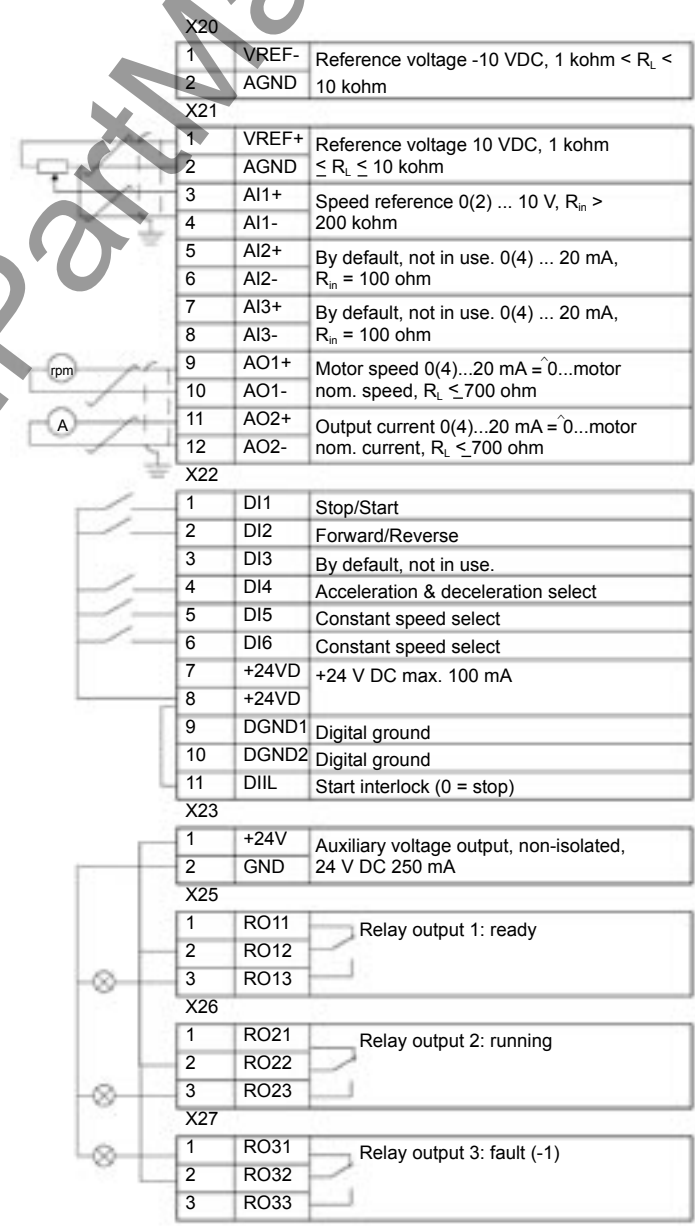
X20

| 1 | VREF- | Reference voltage -10 VDC, 1 kohm < $R_L$ < 10 kohm |
|---|---|---|
| 2 | AGND | |

X21

| 1 | VREF+ | Reference voltage 10 VDC, 1 kohm ≤ $R_L$ ≤ 10 kohm |
|---|---|---|
| 2 | AGND | |
| 3 | AI1+ | Speed reference 0(2) ... 10 V, $R_{in}$ > 200 kohm |
| 4 | AI1- | |
| 5 | AI2+ | By default, not in use. 0(4) ... 20 mA, $R_{in}$ = 100 ohm |
| 6 | AI2- | |
| 7 | AI3+ | By default, not in use. 0(4) ... 20 mA, $R_{in}$ = 100 ohm |
| 8 | AI3- | |
| 9 | AO1+ | Motor speed 0(4)...20 mA $\hat{=}$ 0...motor nom. speed, $R_L$ ≤ 700 ohm |
| 10 | AO1- | |
| 11 | AO2+ | Output current 0(4)...20 mA $\hat{=}$ 0...motor nom. current, $R_L$ ≤ 700 ohm |
| 12 | AO2- | |

rpm

A

X22

| 1 | DI1 | Stop/Start |
|---|---|---|
| 2 | DI2 | Forward/Reverse |
| 3 | DI3 | By default, not in use. |
| 4 | DI4 | Acceleration & deceleration select |
| 5 | DI5 | Constant speed select |
| 6 | DI6 | Constant speed select |
| 7 | +24VD | +24 V DC max. 100 mA |
| 8 | +24VD | |
| 9 | DGND1 | Digital ground |
| 10 | DGND2 | Digital ground |
| 11 | DIIL | Start interlock (0 = stop) |

X23

| 1 | +24V | Auxiliary voltage output, non-isolated, 24 V DC 250 mA |
|---|---|---|
| 2 | GND | |

X25

| 1 | RO11 | Relay output 1: ready |
|---|---|---|
| 2 | RO12 | |
| 3 | RO13 | |

X26

| 1 | RO21 | Relay output 2: running |
|---|---|---|
| 2 | RO22 | |
| 3 | RO23 | |

X27

| 1 | RO31 | Relay output 3: fault (-1) |
|---|---|---|
| 2 | RO32 | |
| 3 | RO33 | |